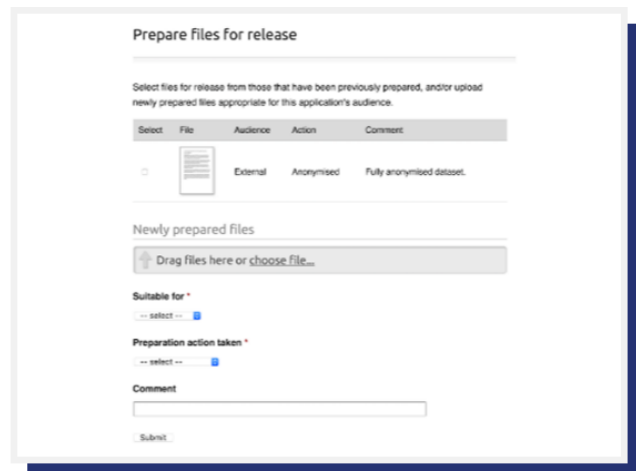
Prepare files for release

Select files for release from those that have been previously prepared, and/or upload newly prepared files appropriate for this application's audience.

| Select | File | Audience | Action | Comment |
|---|---|---|---|---|
| | | External | Anonymised | Fully anonymised dataset. |

Newly prepared files

Drag files here or choose file...

Suitable for *

-- select --

Preparation action taken *

-- select --

Comment

Submit